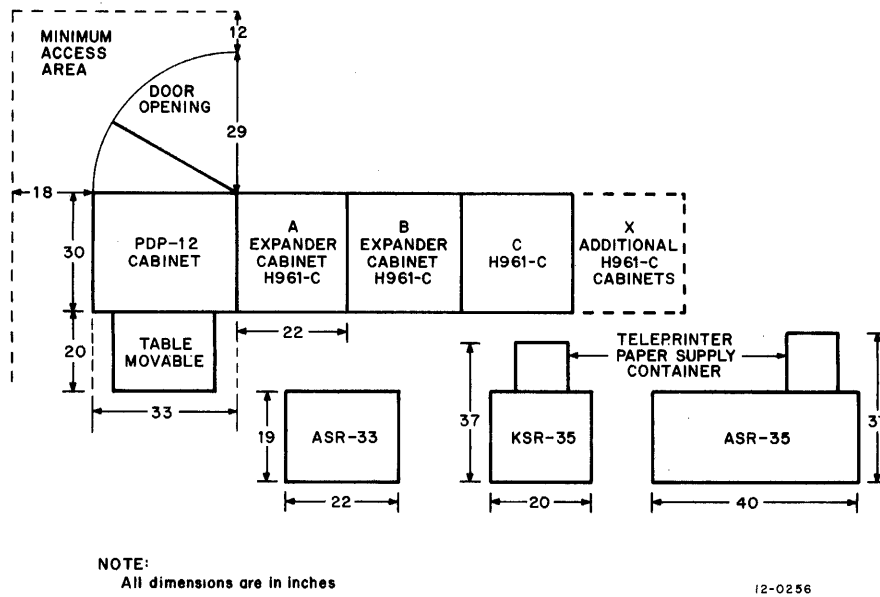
MINIMUM ACCESS AREA

12

DOOR OPENING

29

18

30

PDP-12 CABINET

A EXPANDER CABINET H961-C

B EXPANDER CABINET H961-C

C H961-C

X ADDITIONAL H961-C CABINETS

20

TABLE MOVABLE

22

TELEPRINTER PAPER SUPPLY CONTAINER

33

19

ASR-33

22

37

KSR-35

20

ASR-35

37

40

NOTE:
All dimensions are in inches

12-0256